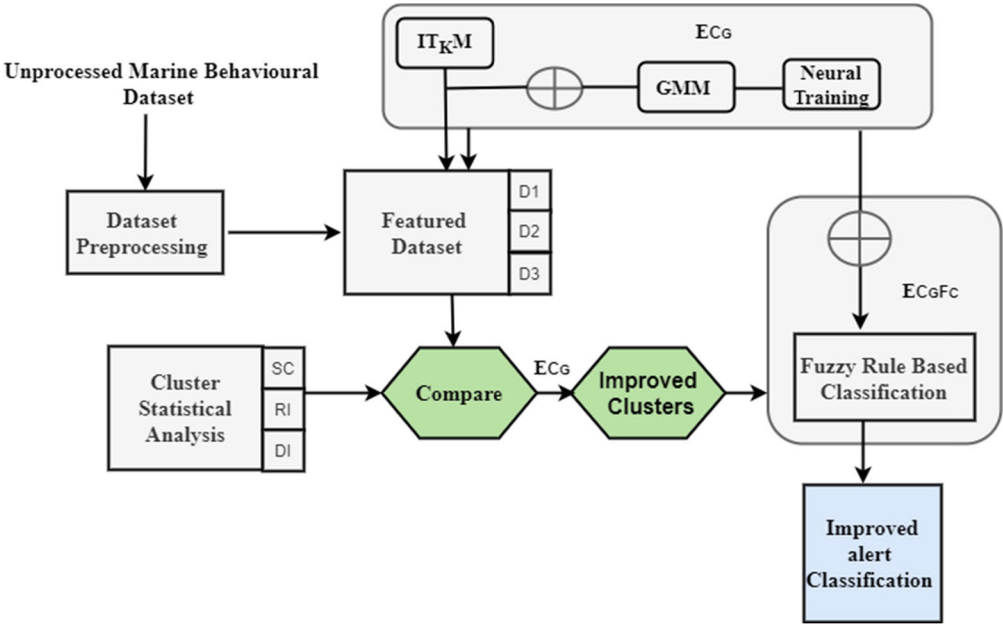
ECG

ITKM

GMM

Neural Training

Unprocessed Marine Behavioural Dataset

Dataset Preprocessing

Featured Dataset

D1

D2

D3

ECGFC

Cluster Statistical Analysis

SC

RI

DI

Compare

ECG

Improved Clusters

Fuzzy Rule Based Classification

Improved alert Classification